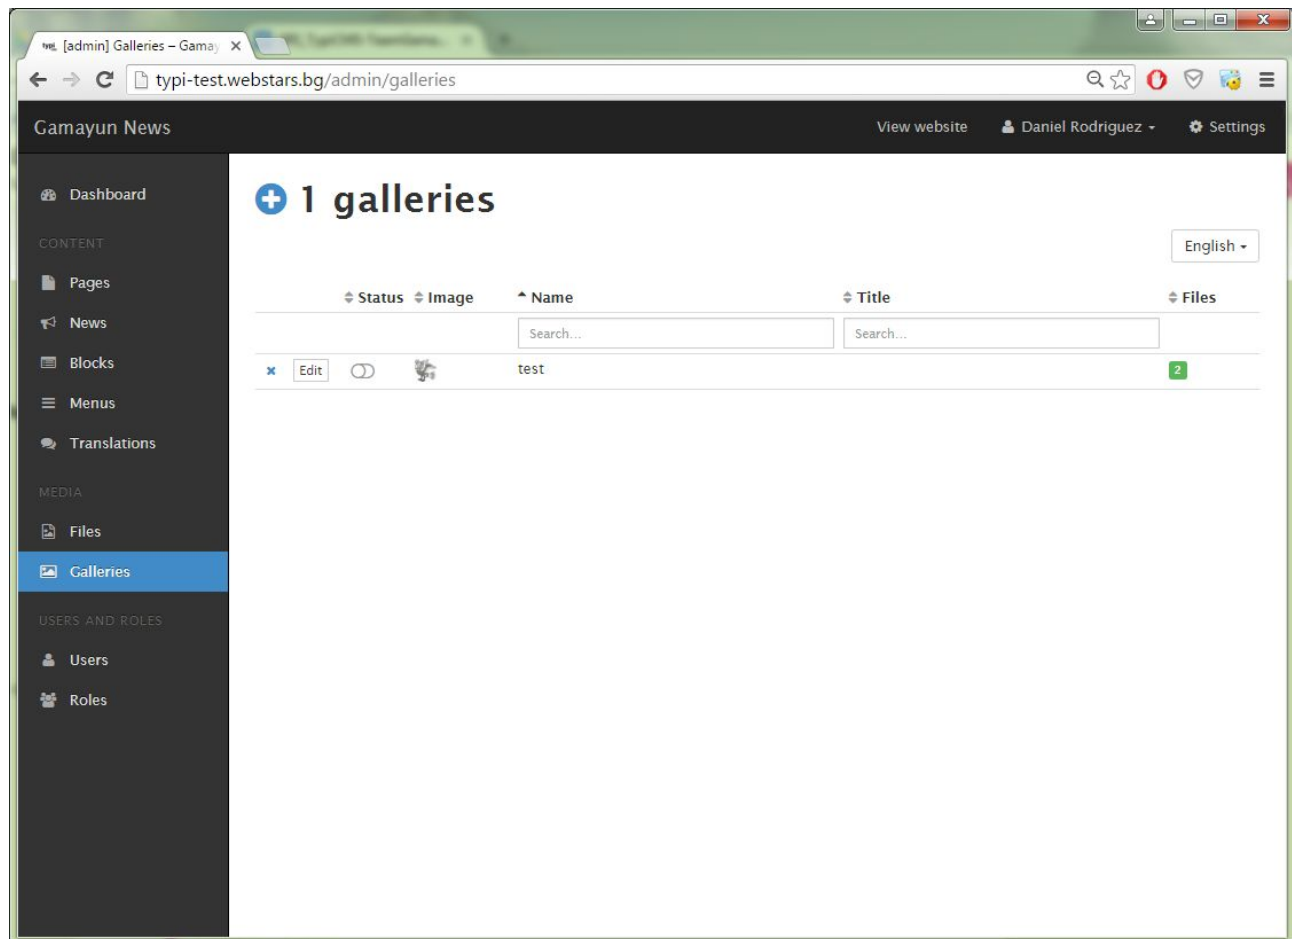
[admin] Galleries – Gamay ×

typi-test.webstars.bg/admin/galleries

Gamayun News

View website Daniel Rodriguez Settings

Dashboard

CONTENT

Pages

News

Blocks

Menus

Translations

MEDIA

Files

Galleries

USERS AND ROLES

Users

Roles

1 galleries

English

| | | Status | Image | Name | Title | Files |
|---|---|---|---|---|---|---|
| | | | | Search... | Search... | |
| × | Edit | | | test | | 2 |